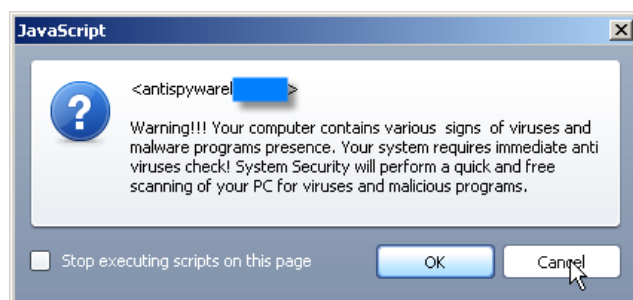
JavaScript

<antispywarel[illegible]>

Warning!!! Your computer contains various signs of viruses and malware programs presence. Your system requires immediate anti viruses check! System Security will perform a quick and free scanning of your PC for viruses and malicious programs.

Stop executing scripts on this page

OK

Cancel